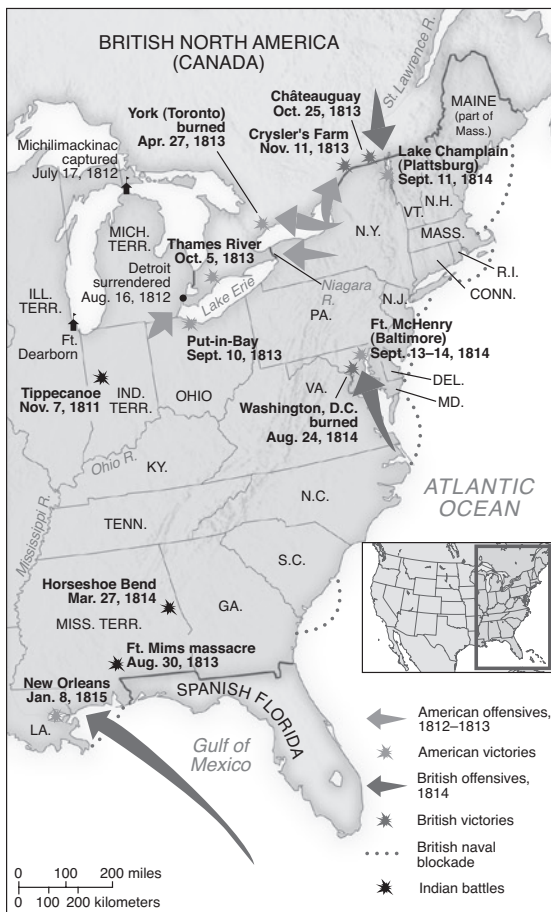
BRITISH NORTH AMERICA (CANADA)

St. Lawrence R.

Châteauguay Oct. 25, 1813

Crysler's Farm Nov. 11, 1813

York (Toronto) burned Apr. 27, 1813

MAINE (part of Mass.)

Michilimackinac captured July 17, 1812

Lake Champlain (Plattsburg) Sept. 11, 1814

VT.

N.H.

MICH. TERR.

Thames River Oct. 5, 1813

N.Y.

MASS.

Detroit surrendered Aug. 16, 1812

Niagara R.

R.I.

Lake Erie

CONN.

ILL. TERR.

PA.

N.J.

Ft. Dearborn

Put-in-Bay Sept. 10, 1813

Ft. McHenry (Baltimore) Sept. 13–14, 1814

DEL.

Tippecanoe Nov. 7, 1811

IND. TERR.

OHIO

VA.

MD.

Washington, D.C. burned Aug. 24, 1814

Ohio R.

KY.

Mississippi R.

N.C.

ATLANTIC OCEAN

TENN.

S.C.

Horseshoe Bend Mar. 27, 1814

GA.

MISS. TERR.

Ft. Mims massacre Aug. 30, 1813

New Orleans Jan. 8, 1815

SPANISH FLORIDA

LA.

Gulf of Mexico

American offensives, 1812–1813

American victories

British offensives, 1814

British victories

British naval blockade

Indian battles

0 100 200 miles

0 100 200 kilometers